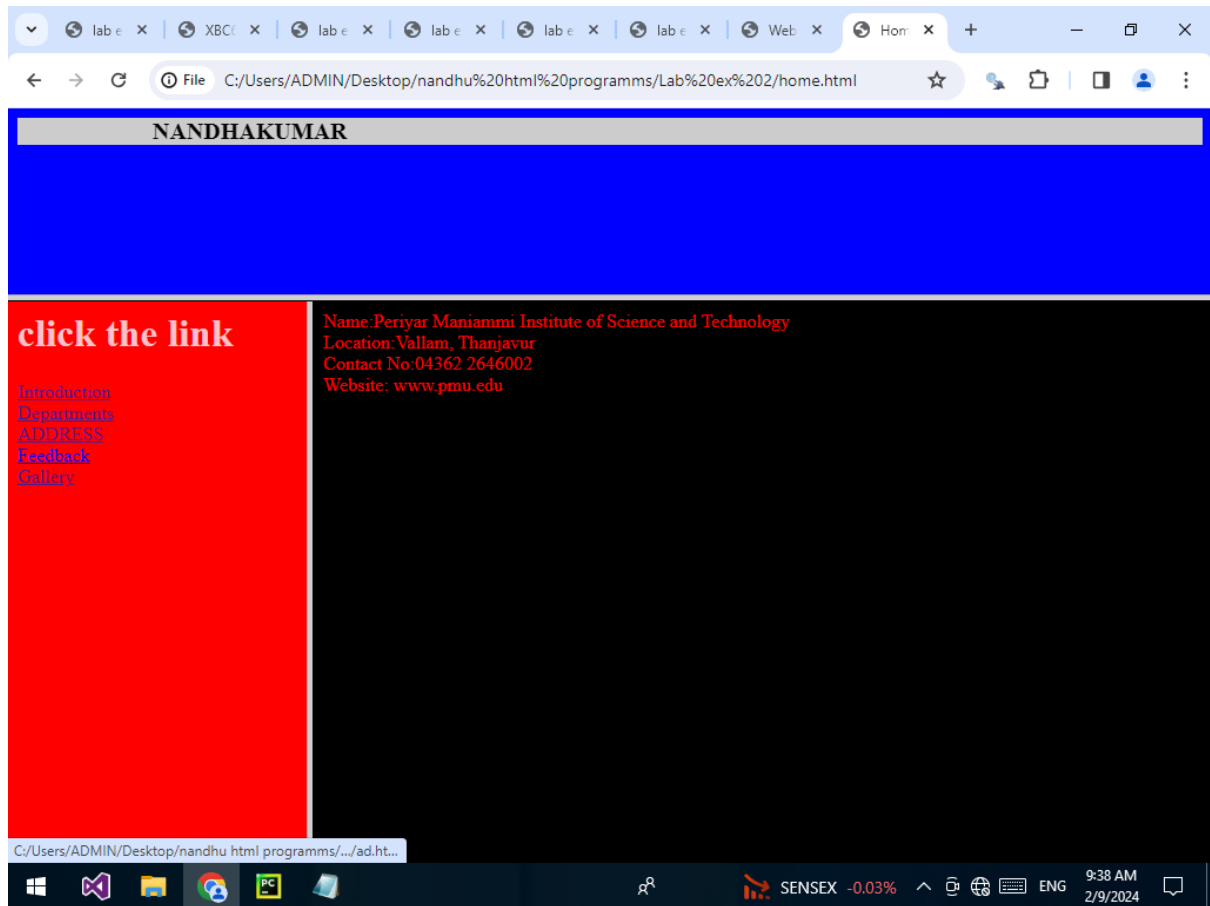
lab e
XBC(
lab e
lab e
lab e
lab e
Web
Hom

File C:/Users/ADMIN/Desktop/nandhu%20html%20programms/Lab%20ex%202/home.html

NANDHAKUMAR

click the link

Introduction
Departments
ADDRESS
Feedback
Gallery

Name:Periyar Maniammi Institute of Science and Technology
Location:Vallam, Thanjavur
Contact No:04362 2646002
Website: www.pmu.edu

C:/Users/ADMIN/Desktop/nandhu html programms/.../ad.ht...

SENSEX -0.03%
ENG
9:38 AM
2/9/2024